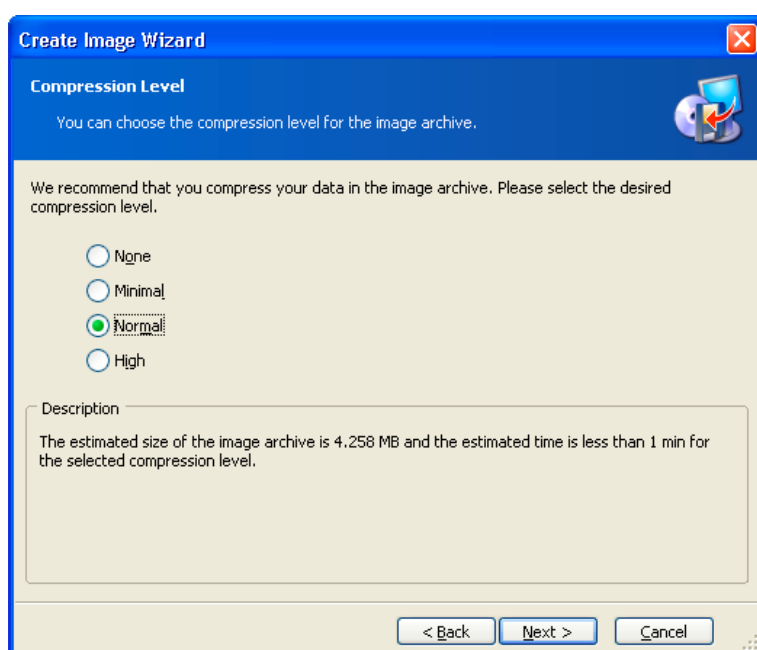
Create Image Wizard

Compression Level

You can choose the compression level for the image archive.

We recommend that you compress your data in the image archive. Please select the desired compression level.

None

Minimal

Normal

High

Description

The estimated size of the image archive is 4.258 MB and the estimated time is less than 1 min for the selected compression level.

< Back

Next >

Cancel